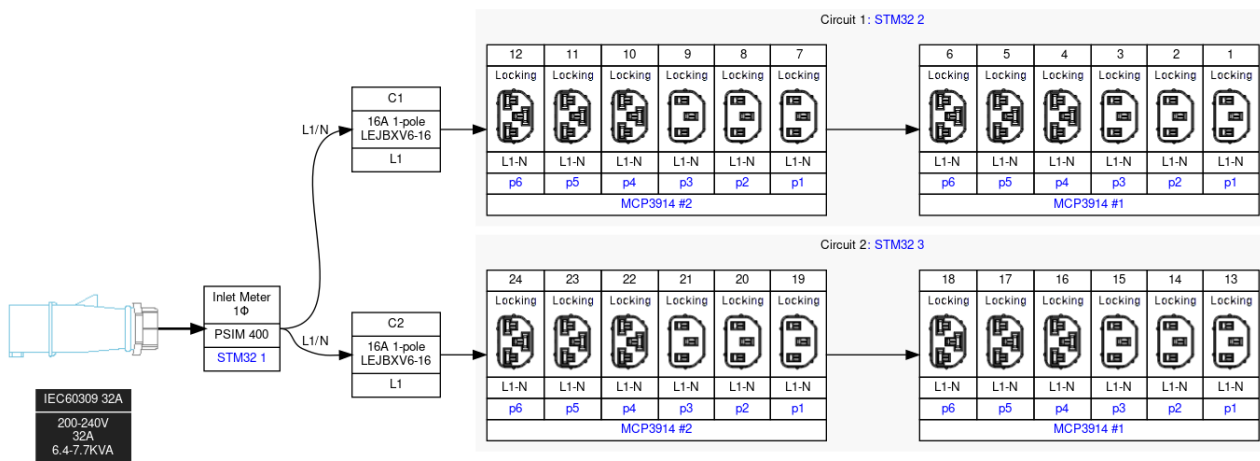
Circuit 1: STM32 2

| 12 | 11 | 10 | 9 | 8 | 7 |
|---|---|---|---|---|---|
| Locking | Locking | Locking | Locking | Locking | Locking |
| L1-N | L1-N | L1-N | L1-N | L1-N | L1-N |
| p6 | p5 | p4 | p3 | p2 | p1 |

MCP3914 #2

| 6 | 5 | 4 | 3 | 2 | 1 |
|---|---|---|---|---|---|
| Locking | Locking | Locking | Locking | Locking | Locking |
| L1-N | L1-N | L1-N | L1-N | L1-N | L1-N |
| p6 | p5 | p4 | p3 | p2 | p1 |

MCP3914 #1

Circuit 2: STM32 3

| 24 | 23 | 22 | 21 | 20 | 19 |
|---|---|---|---|---|---|
| Locking | Locking | Locking | Locking | Locking | Locking |
| L1-N | L1-N | L1-N | L1-N | L1-N | L1-N |
| p6 | p5 | p4 | p3 | p2 | p1 |

MCP3914 #2

| 18 | 17 | 16 | 15 | 14 | 13 |
|---|---|---|---|---|---|
| Locking | Locking | Locking | Locking | Locking | Locking |
| L1-N | L1-N | L1-N | L1-N | L1-N | L1-N |
| p6 | p5 | p4 | p3 | p2 | p1 |

MCP3914 #1

C1
16A 1-pole
LEJBXV6-16
L1

L1/N

C2
16A 1-pole
LEJBXV6-16
L1

L1/N

Inlet Meter
1Φ
PSIM 400
STM32 1

IEC60309 32A
200-240V
32A
6.4-7.7KVA